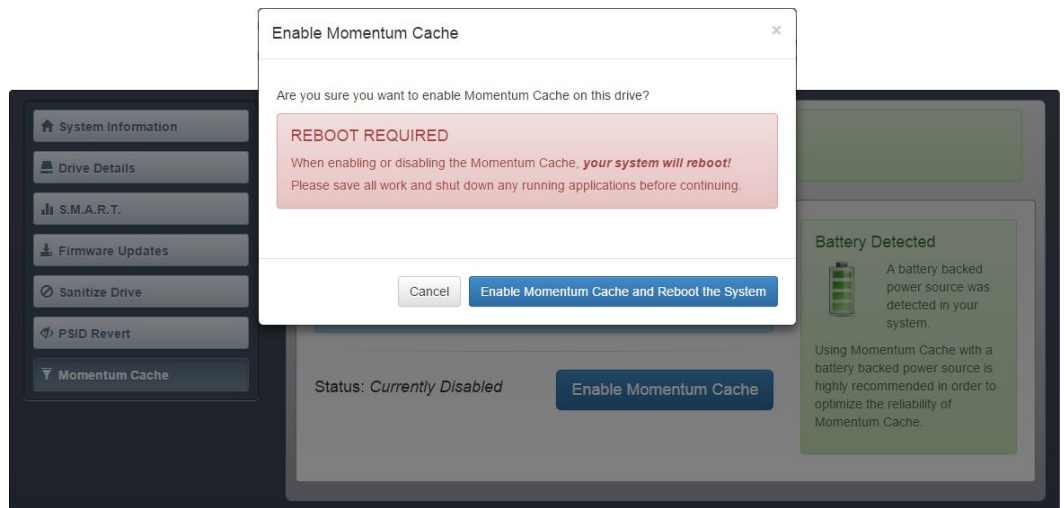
Enable Momentum Cache ×

Are you sure you want to enable Momentum Cache on this drive?

REBOOT REQUIRED

When enabling or disabling the Momentum Cache, ***your system will reboot!***

Please save all work and shut down any running applications before continuing.

Cancel

Enable Momentum Cache and Reboot the System

System Information

Drive Details

S.M.A.R.T.

Firmware Updates

Sanitize Drive

PSID Revert

Momentum Cache

Battery Detected

A battery backed power source was detected in your system.

Using Momentum Cache with a battery backed power source is highly recommended in order to optimize the reliability of Momentum Cache.

Status: *Currently Disabled*

Enable Momentum Cache